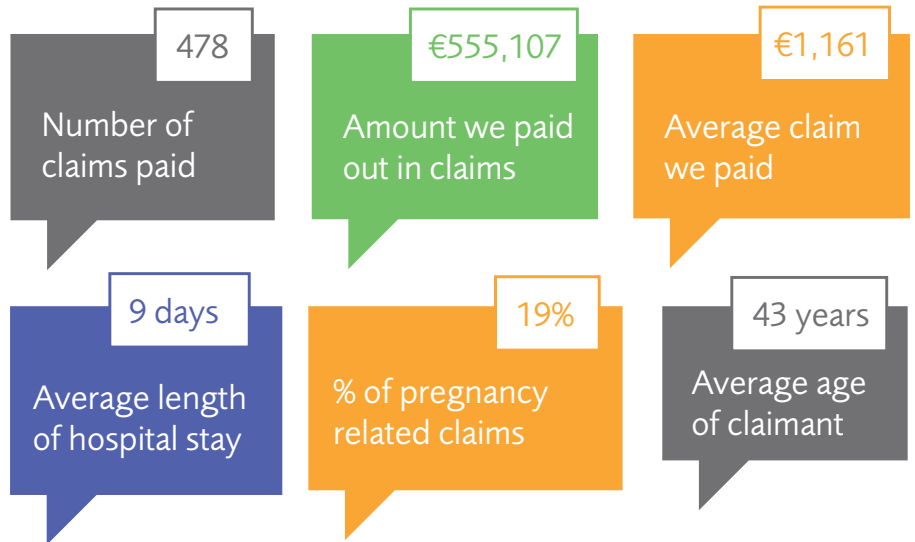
478

Number of claims paid

€555,107

Amount we paid out in claims

€1,161

Average claim we paid

9 days

Average length of hospital stay

19%

% of pregnancy related claims

43 years

Average age of claimant